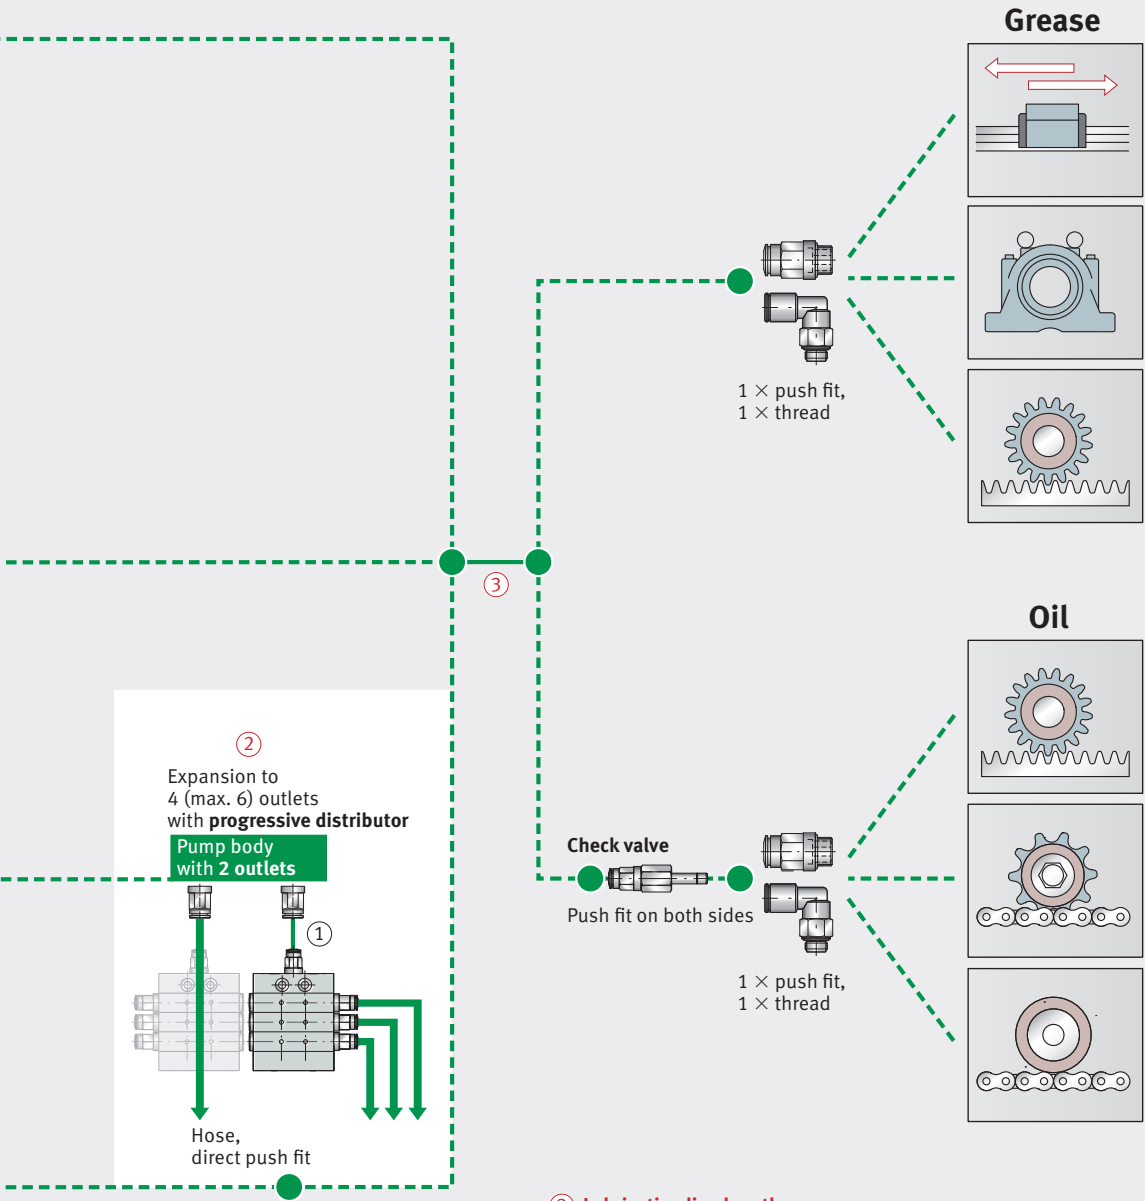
Grease

1 × push fit,
1 × thread

③

Oil

②
Expansion to
4 (max. 6) outlets
with **progressive distributor**

Pump body
with **2 outlets**

①

Check valve

Push fit on both sides

1 × push fit,
1 × thread

Hose,
direct push fit

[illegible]